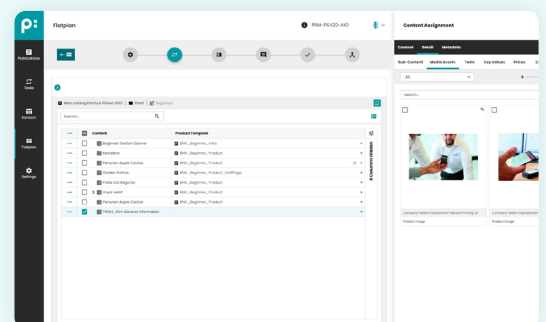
Flatplan

PRM-PS420-410

Publications

Tasks

Kanban

Flatplan

Settings

Basic catalog Premium Fitness 2023 | Plant | Beginner

Search...

| Content | Product template |
|---|---|
| Beginner Section Opener | BNR_Beginner_Intro |
| Mandarin | BNR_Beginner_Product |
| Peruvian Apple Cactus | BNR_Beginner_Product |
| Golden Pothos | BNR_Beginner_Product_Half Page |
| Pothos Gold Begonia | BNR_Beginner_Product |
| Snake Plant | BNR_Beginner_Product |
| Peruvian Apple Cactus | BNR_Beginner_Product |
| TMWS_SDH General Information | |

3 Columns hidden

Content Assignment

Content | Detail | Metadata

Sub-Content | Media Assets | Info | Key Values | Prices

All

Search...

Company Teaser Impressionen Neueste Fitting Id

Company Teaser Impressionen

Product Image

Product Image